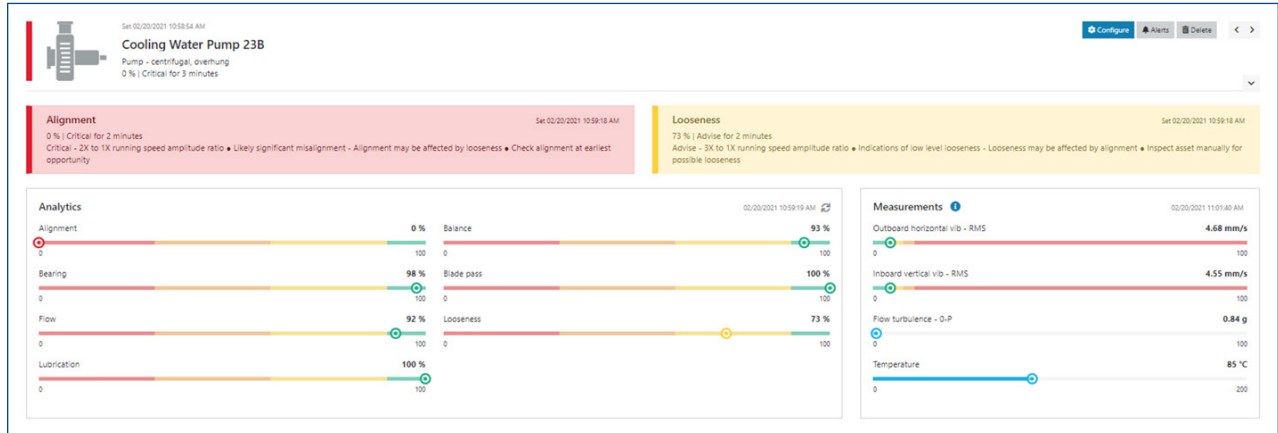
Sat 02/20/2021 10:58:54 AM

Cooling Water Pump 23B

Pump - centrifugal, overhung
0 % | Critical for 3 minutes

Configure Alerts Delete < >

Alignment
Sat 02/20/2021 10:59:18 AM
0 % | Critical for 2 minutes
Critical - 2X to 1X running speed amplitude ratio • Likely significant misalignment - Alignment may be affected by looseness • Check alignment at earliest opportunity

Looseness
Sat 02/20/2021 10:59:18 AM
73 % | Advise for 2 minutes
Advise - 3X to 1X running speed amplitude ratio • Indications of low level looseness - Looseness may be affected by alignment • Inspect asset manually for possible looseness

Analytics
02/20/2021 10:59:19 AM

Alignment 0 %
0 100
Bearing 98 %
0 100
Flow 92 %
0 100
Lubrication 100 %
0 100
Balance 93 %
0 100
Blade pass 100 %
0 100
Looseness 73 %
0 100

Measurements
02/20/2021 11:01:40 AM

Outboard horizontal vib - RMS 4.68 mm/s
0 100
Inboard vertical vib - RMS 4.55 mm/s
0 100
Flow turbulence - 0-P 0.84 g
0 100
Temperature 85 °C
0 200